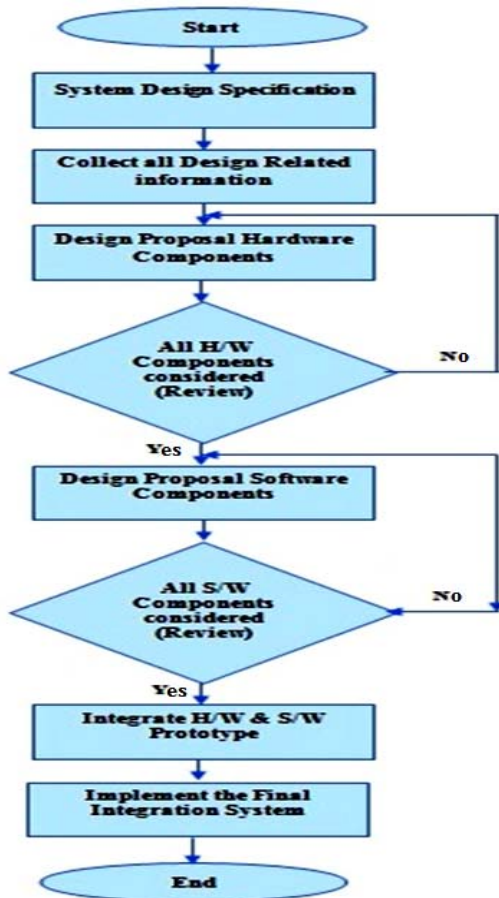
Start

System Design Specification

Collect all Design Related information

Design Proposal Hardware Components

All H/W Components considered (Review)

No

Yes

Design Proposal Software Components

All S/W Components considered (Review)

No

Yes

Integrate H/W & S/W Prototype

Implement the Final Integration System

End